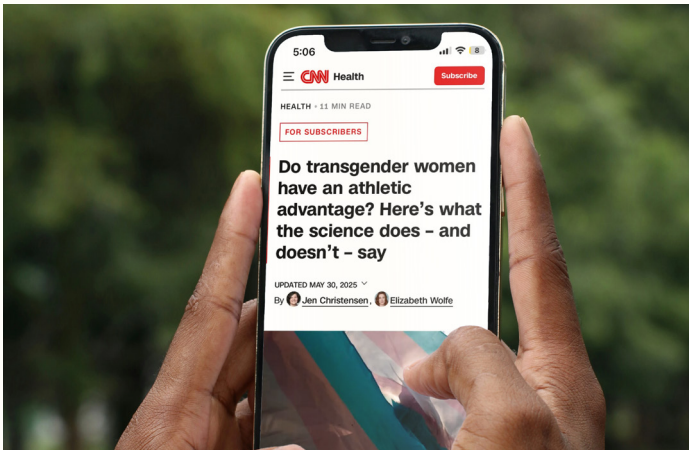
5:06

8

CNN Health

Subscribe

HEALTH • 11 MIN READ

FOR SUBSCRIBERS

Do transgender women have an athletic advantage? Here's what the science does – and doesn't – say

UPDATED MAY 30, 2025

By Jen Christensen, Elizabeth Wolfe